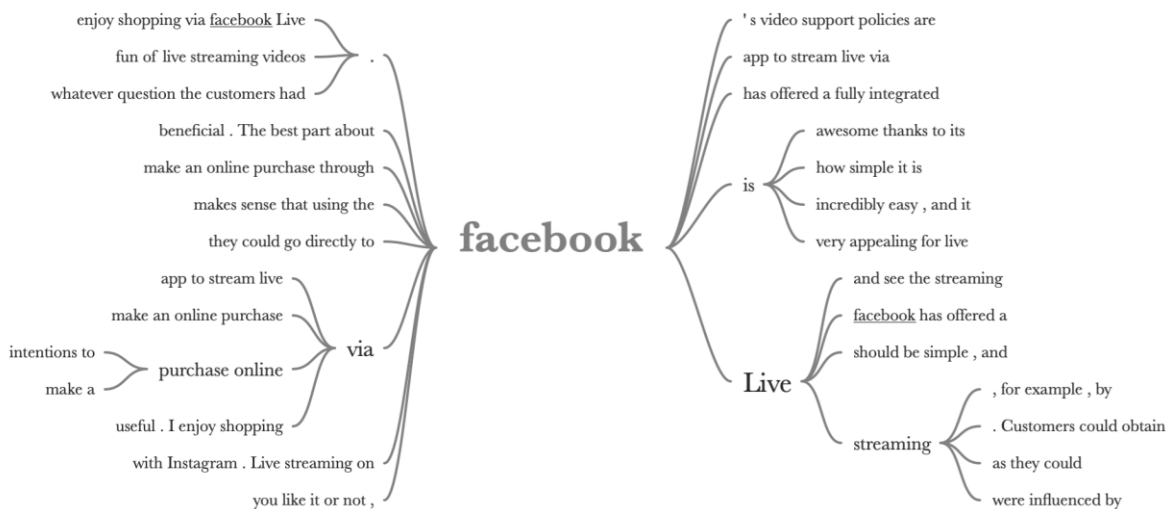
enjoy shopping via facebook Live
fun of live streaming videos
whatever question the customers had
.
beneficial . The best part about
make an online purchase through
makes sense that using the
they could go directly to
app to stream live
make an online purchase
intentions to
make a
purchase online
via
useful . I enjoy shopping
with Instagram . Live streaming on
you like it or not ,

facebook

' s video support policies are
app to stream live via
has offered a fully integrated
is
awesome thanks to its
how simple it is
incredibly easy , and it
very appealing for live
Live
and see the streaming
facebook has offered a
should be simple , and
streaming
, for example , by
. Customers could obtain
as they could
were influenced by